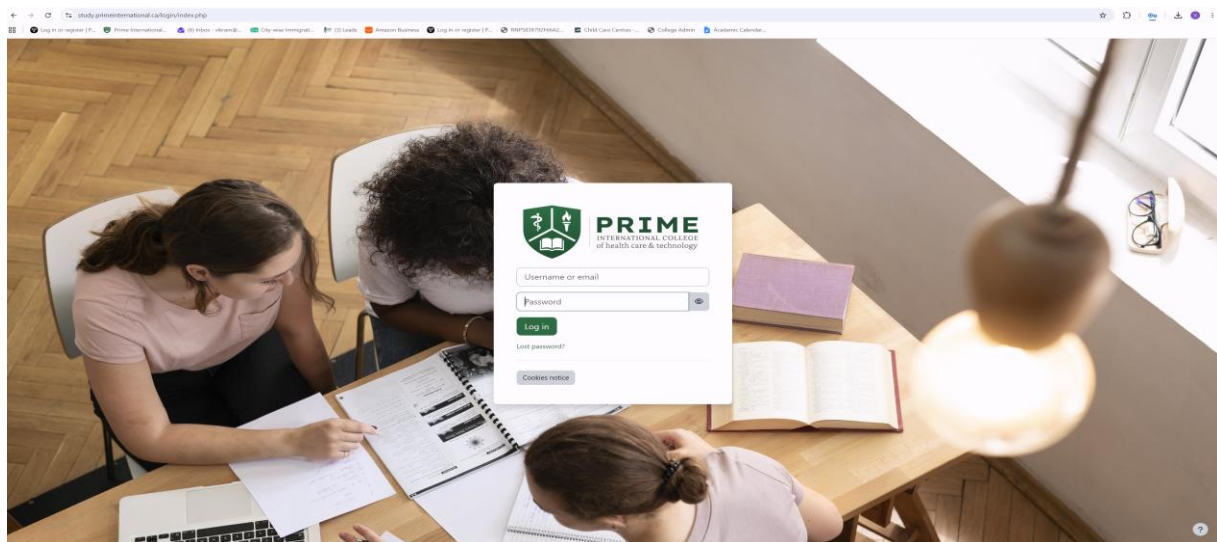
study.primeinternational.ca/login/index.php

Log in or register | P... Prime International... (4) Inbox - vikram@... City-wise Immigrati... (3) Leads Amazon Business Log in or register | P... RNPS0397929442... Child Care Centres -... College Admin Academic Calendar...

PRIME
INTERNATIONAL COLLEGE
of health care & technology

Username or email

Password

Log in

Lost password?

Cookies notice

?